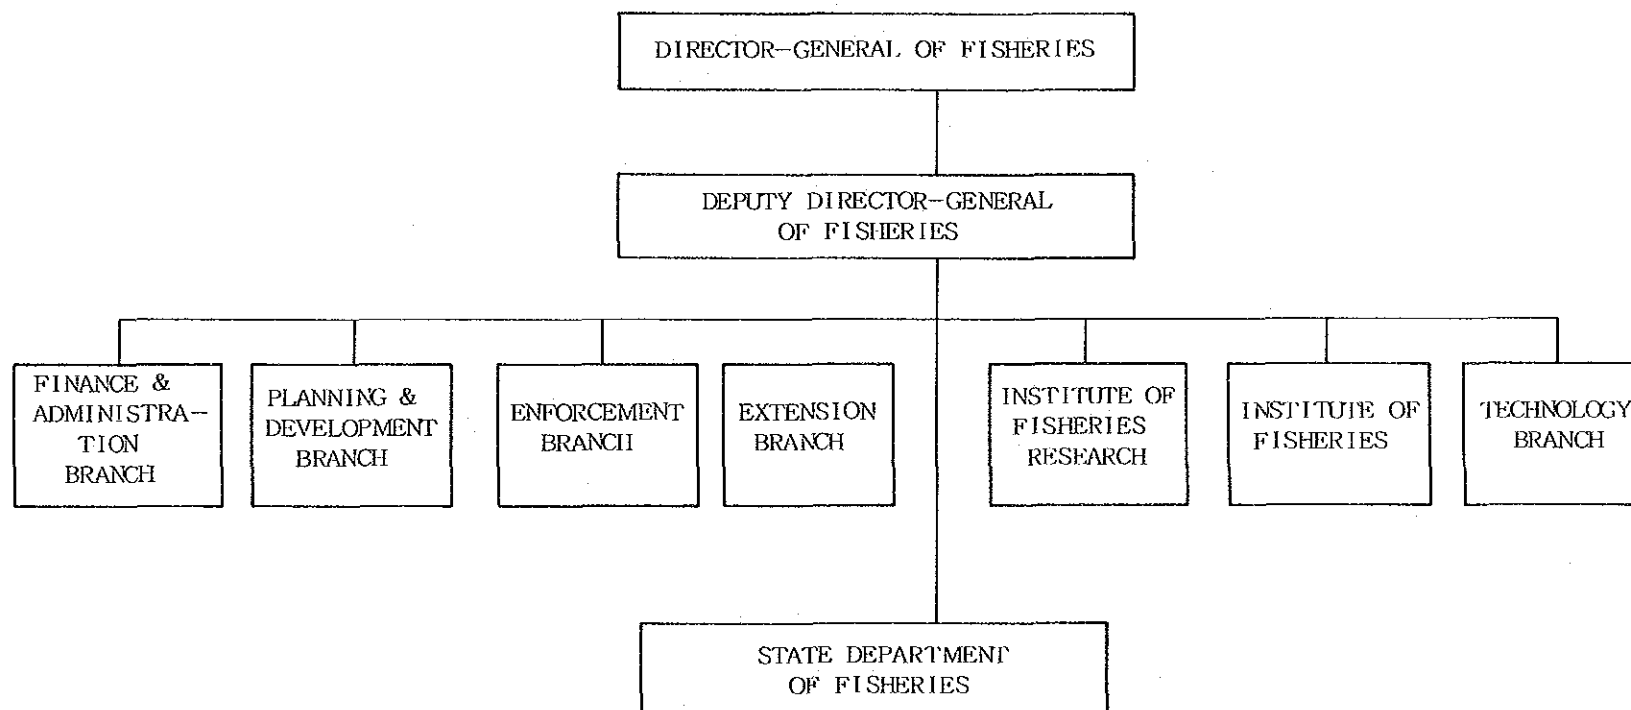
DIRECTOR-GENERAL OF FISHERIES

DEPUTY DIRECTOR-GENERAL OF FISHERIES

FINANCE & ADMINISTRATION BRANCH

PLANNING & DEVELOPMENT BRANCH

ENFORCEMENT BRANCH

EXTENSION BRANCH

INSTITUTE OF FISHERIES RESEARCH

INSTITUTE OF FISHERIES

TECHNOLOGY BRANCH

STATE DEPARTMENT OF FISHERIES